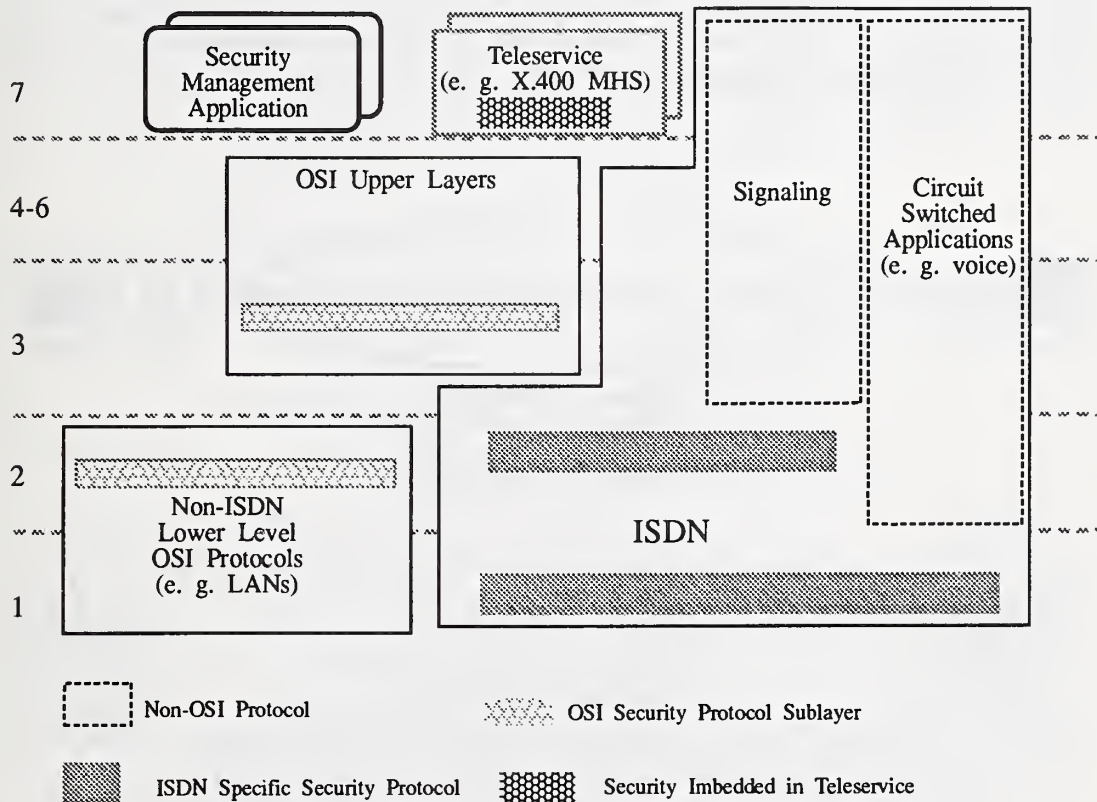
7

Security Management Application

Teleservice (e. g. X.400 MHS)

4-6

OSI Upper Layers

Signaling

Circuit Switched Applications (e. g. voice)

3

2

Non-ISDN Lower Level OSI Protocols (e. g. LANs)

ISDN

1

Non-OSI Protocol

OSI Security Protocol Sublayer

ISDN Specific Security Protocol

Security Imbedded in Teleservice